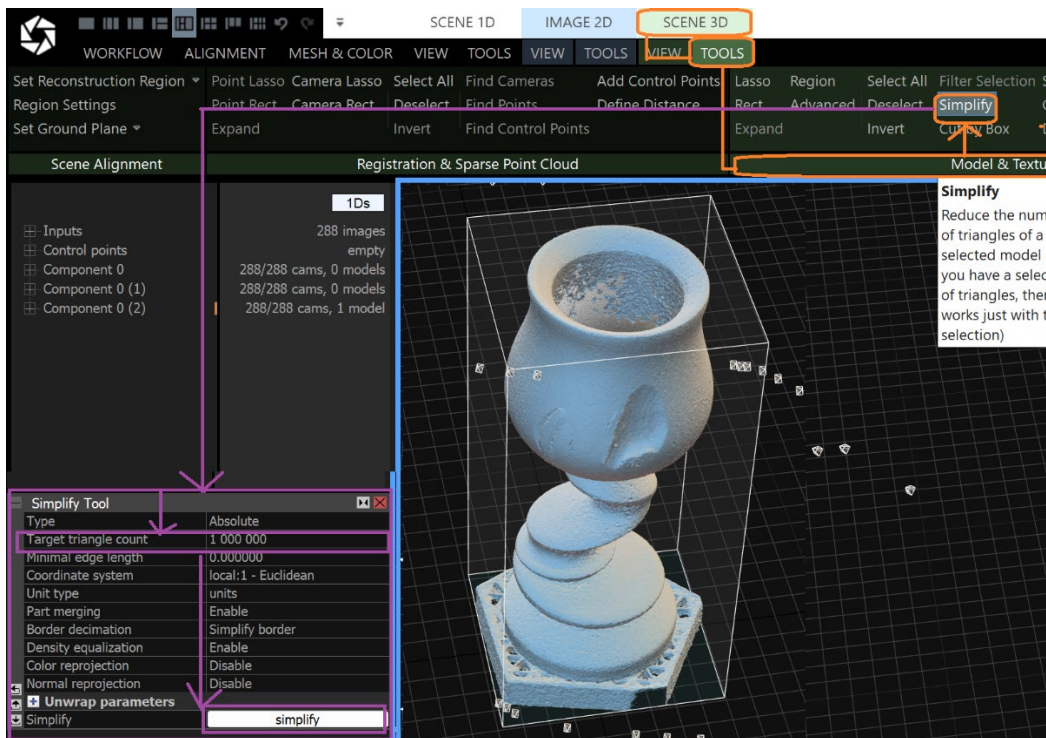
SCENE 1D IMAGE 2D SCENE 3D

WORKFLOW ALIGNMENT MESH & COLOR VIEW TOOLS VIEW TOOLS VIEW TOOLS

Set Reconstruction Region Point Lasso Camera Lasso Select All Find Cameras Add Control Points Lasso Region Select All Filter Selection
Region Settings Point Rect Camera Rect Deselect Find Points Define Distance Rect Advanced Deselect Simplify
Set Ground Plane Expand Invert Find Control Points Expand Invert Custom Box

Scene Alignment Registration & Sparse Point Cloud Model & Textu

1Ds

| | |
|---|---|
| Inputs | 288 images |
| Control points | empty |
| Component 0 | 288/288 cams, 0 models |
| Component 0 (1) | 288/288 cams, 0 models |
| Component 0 (2) | 288/288 cams, 1 model |

Simplify
Reduce the num of triangles of a selected model you have a selec of triangles, ther works just with t selection)

Simplify Tool

| | |
|---|---|
| Type | Absolute |
| Target triangle count | 1 000 000 |
| Minimal edge length | 0.000000 |
| Coordinate system | local:1 - Euclidean |
| Unit type | units |
| Part merging | Enable |
| Border decimation | Simplify border |
| Density equalization | Enable |
| Color reprojection | Disable |
| Normal reprojection | Disable |

Unwrap parameters
Simplify simplify